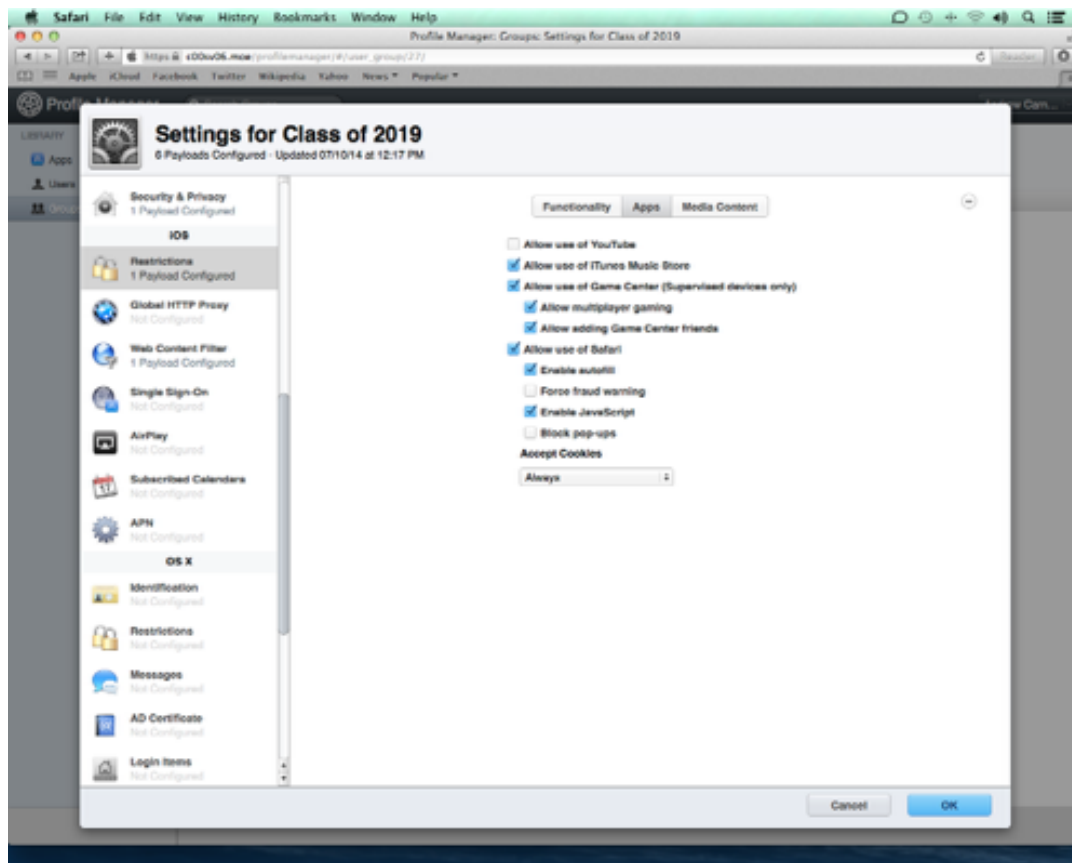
Safari File Edit View History Bookmarks Window Help

Profile Manager: Groups: Settings for Class of 2019

https://c00xx06.moe/profilemanager/#/user_group/27/

Reader

Apple iCloud Facebook Twitter Wikipedia Yahoo News Popular

Profile Manager

LIBRARY

Apps

Users

Groups

Settings for Class of 2019

6 Payloads Configured · Updated 07/10/14 at 12:17 PM

Security & Privacy
1 Payload Configured

iOS

Restrictions
1 Payload Configured

Global HTTP Proxy
Not Configured

Web Content Filter
1 Payload Configured

Single Sign-On
Not Configured

AirPlay
Not Configured

Subscribed Calendars
Not Configured

APN
Not Configured

OS X

Identification
Not Configured

Restrictions
Not Configured

Messages
Not Configured

AD Certificate
Not Configured

Login Items
Not Configured

Functionality | Apps | Media Content

Allow use of YouTube

Allow use of iTunes Music Store

Allow use of Game Center (Supervised devices only)

Allow multiplayer gaming

Allow adding Game Center friends

Allow use of Safari

Enable autofill

Force fraud warning

Enable JavaScript

Block pop-ups

Accept Cookies

Always

Cancel

OK